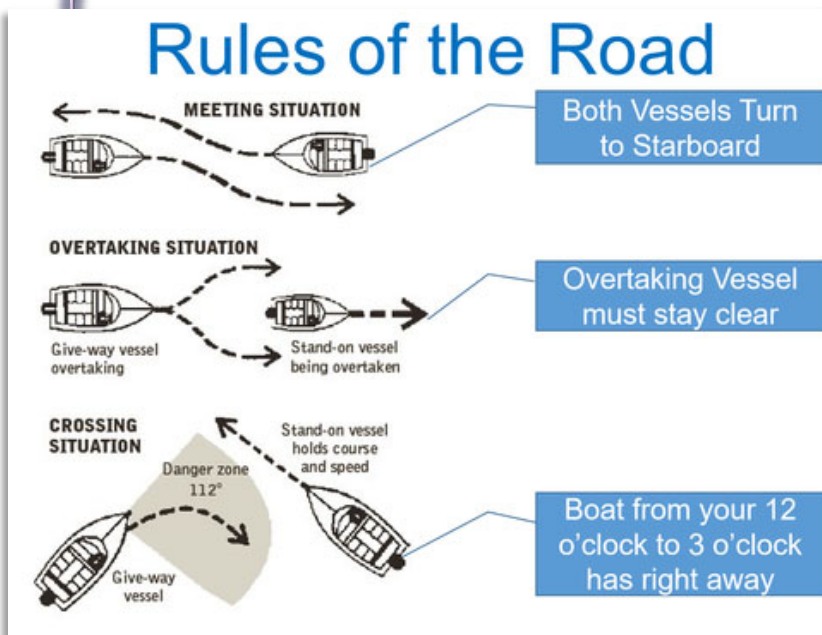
Rules of the Road

MEETING SITUATION

Both Vessels Turn to Starboard

OVERTAKING SITUATION

Overtaking Vessel must stay clear

Give-way vessel overtaking

Stand-on vessel being overtaken

CROSSING SITUATION

Danger zone 112°

Stand-on vessel holds course and speed

Give-way vessel

Boat from your 12 o'clock to 3 o'clock has right away